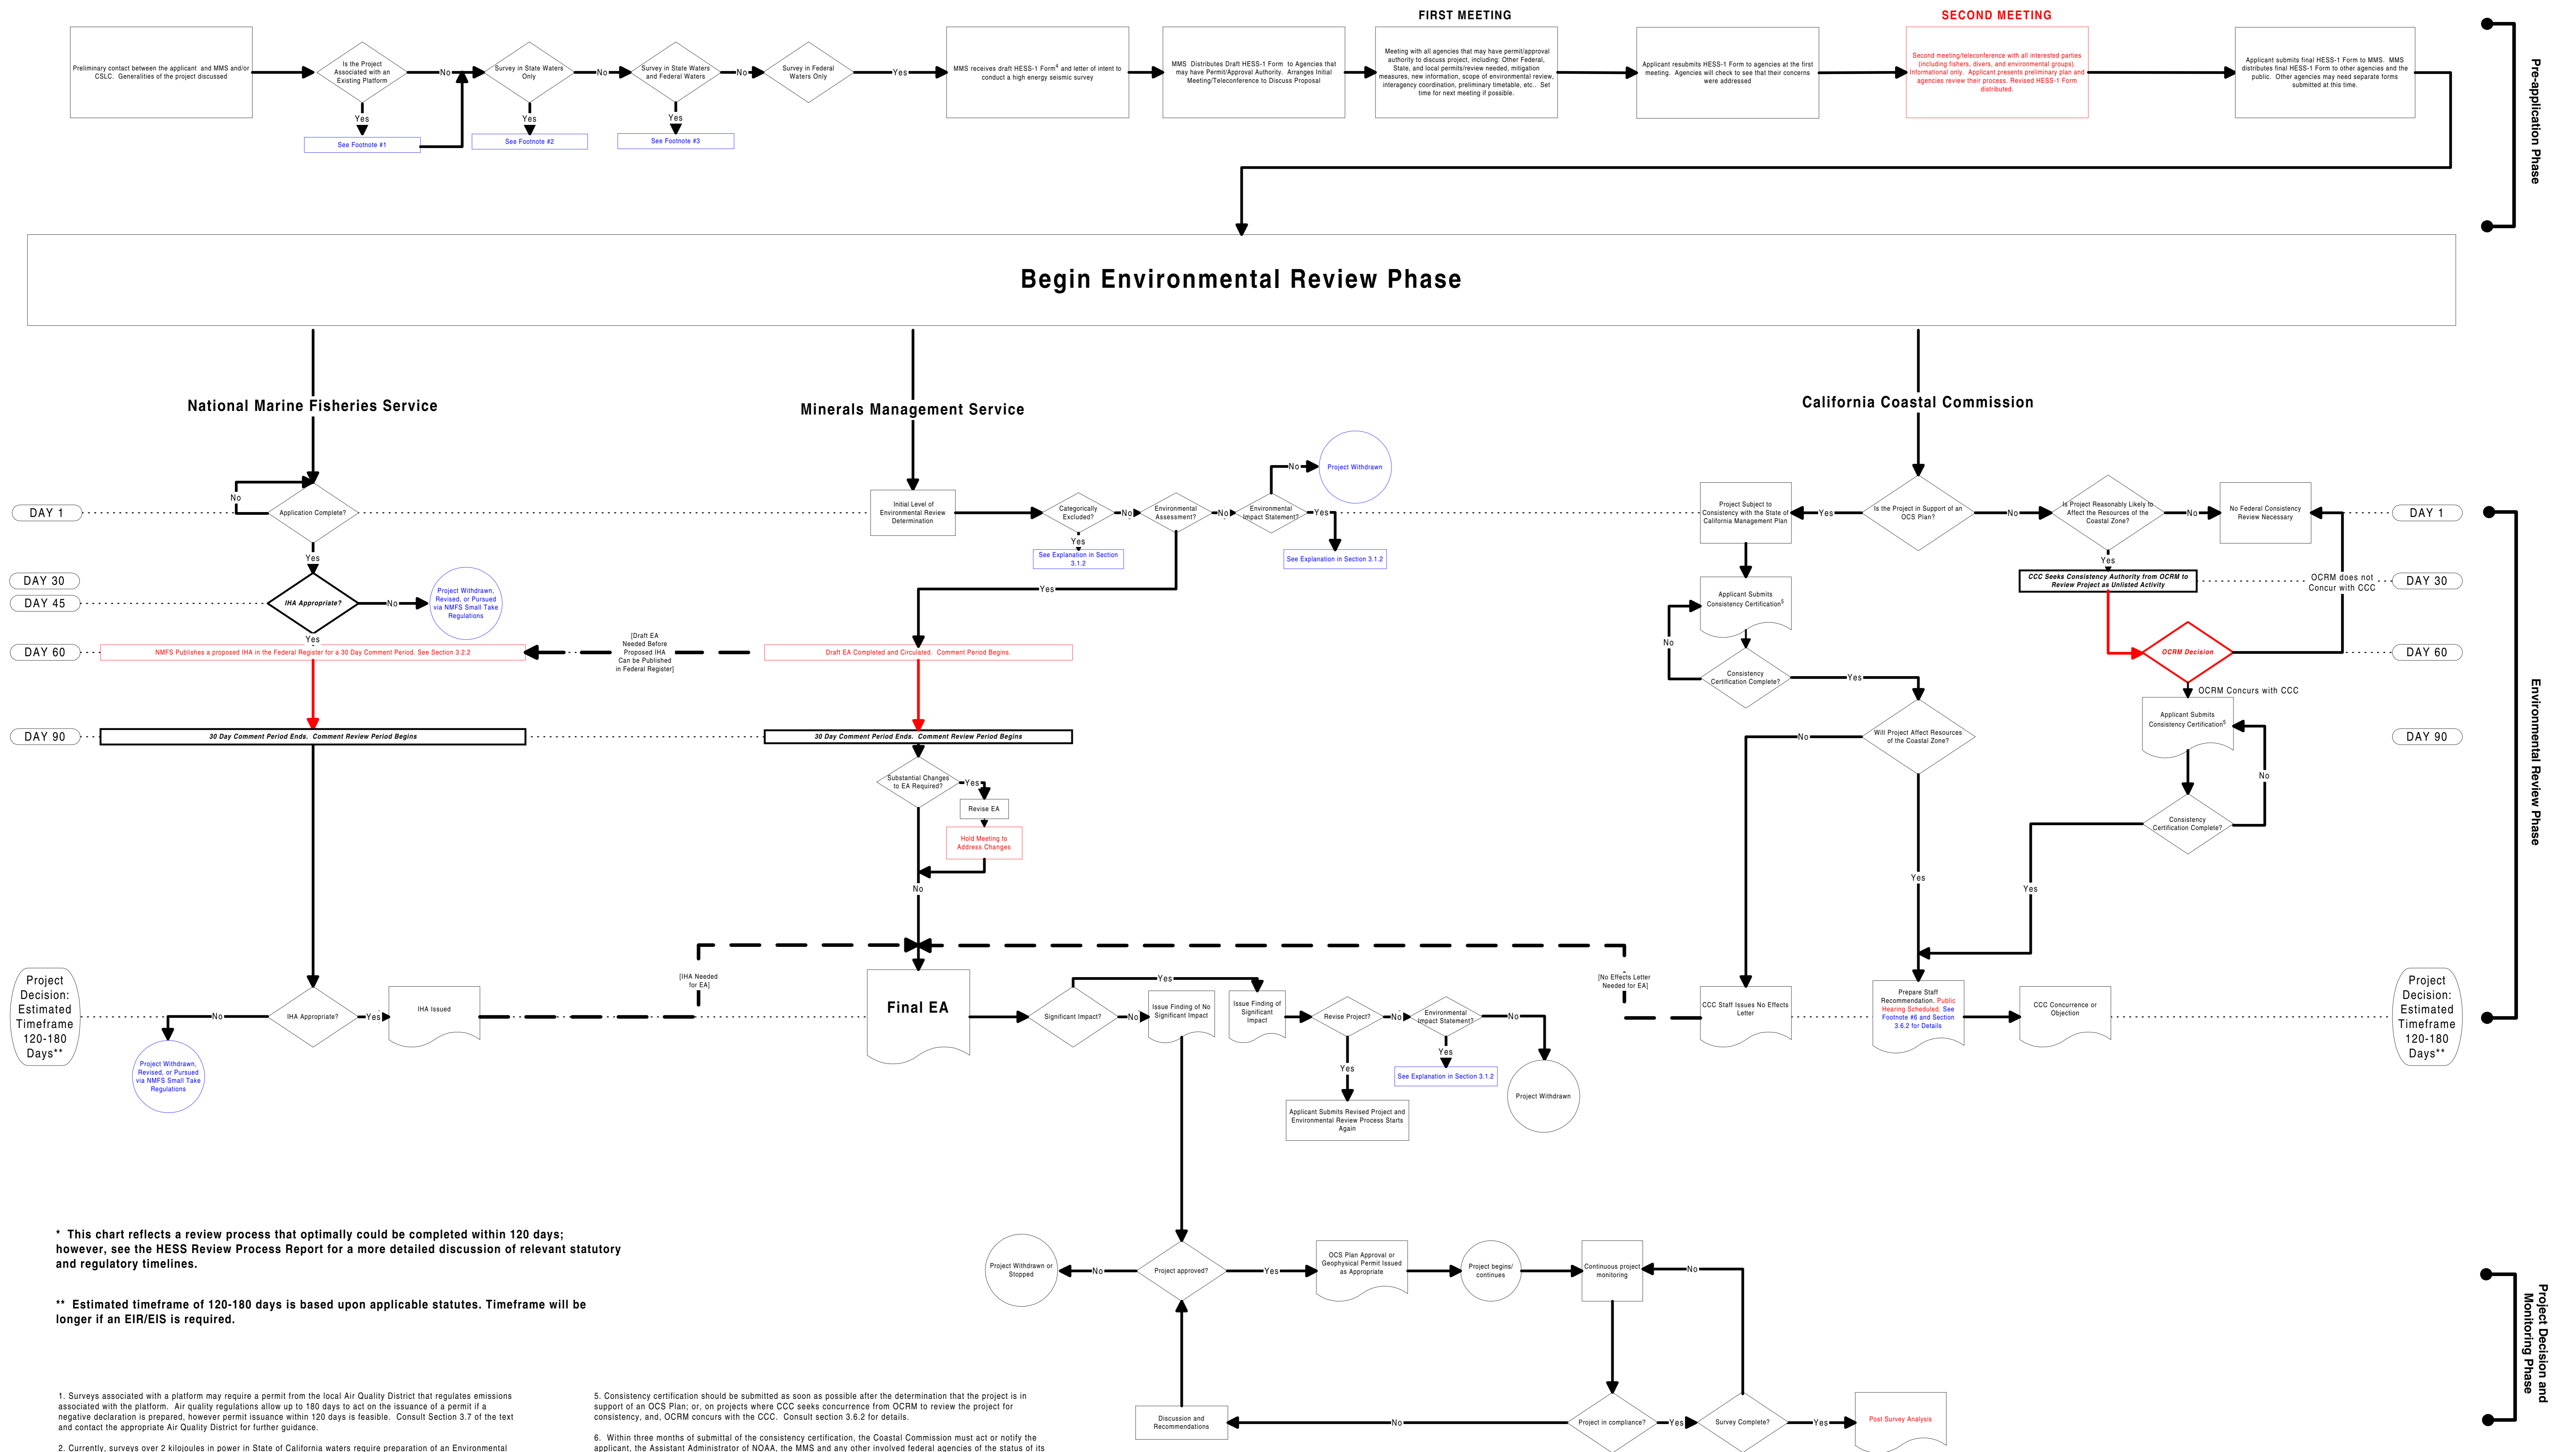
FIRST MEETING

SECOND MEETING

Preliminary contact between the applicant and MMS and/or CSLC. Generalities of the project discussed

Is the Project Associated with an Existing Platform

No

Yes

See Footnote #1

Survey in State Waters Only

No

Yes

See Footnote #2

Survey in State Waters and Federal Waters

No

Yes

See Footnote #3

Survey in Federal Waters Only

Yes

MMS receives draft HESS-1 Form$^4$ and letter of intent to conduct a high energy seismic survey

MMS Distributes Draft HESS-1 Form to Agencies that may have Permit/Approval Authority. Arranges Initial Meeting/Teleconference to Discuss Proposal

Meeting with all agencies that may have permit/approval authority to discuss project, including: Other Federal, State, and local permits/review needed, mitigation measures, new information, scope of environmental review, interagency coordination, preliminary timetable, etc.. Set time for next meeting if possible.

Applicant resubmits HESS-1 Form to agencies at the first meeting. Agencies will check to see that their concerns were addressed

Second meeting/teleconference with all interested parties (including fishers, divers, and environmental groups). Informational only. Applicant presents preliminary plan and agencies review their process. Revised HESS-1 Form distributed.

Applicant submits final HESS-1 Form to MMS. MMS distributes final HESS-1 Form to other agencies and the public. Other agencies may need separate forms submitted at this time.

Pre-application Phase

Begin Environmental Review Phase

National Marine Fisheries Service

Minerals Management Service

California Coastal Commission

DAY 1

No

Application Complete?

Yes

DAY 30

DAY 45

IHA Appropriate?

No

Project Withdrawn, Revised, or Pursued via NMFS Small Take Regulations

Yes

DAY 60

NMFS Publishes a proposed IHA in the Federal Register for a 30 Day Comment Period. See Section 3.2.2

[Draft EA Needed Before Proposed IHA Can be Published in Federal Register]

DAY 90

30 Day Comment Period Ends. Comment Review Period Begins

Initial Level of Environmental Review Determination

Categorically Excluded?

No

Yes

See Explanation in Section 3.1.2

Environmental Assessment?

No

Yes

Environmental Impact Statement?

No

Project Withdrawn

Yes

See Explanation in Section 3.1.2

Draft EA Completed and Circulated. Comment Period Begins.

30 Day Comment Period Ends. Comment Review Period Begins

Substantial Changes to EA Required?

Yes

Revise EA

Hold Meeting to Address Changes

No

Project Subject to Consistency with the State of California Management Plan

Yes

Is the Project in Support of an OCS Plan?

No

Is Project Reasonably Likely to Affect the Resources of the Coastal Zone?

No

No Federal Consistency Review Necessary

DAY 1

Yes

CCC Seeks Consistency Authority from OCRM to Review Project as Unlisted Activity

OCRM does not Concur with CCC

DAY 30

Applicant Submits Consistency Certification$^5$

No

Consistency Certification Complete?

Yes

OCRM Decision

DAY 60

OCRM Concurs with CCC

Applicant Submits Consistency Certification$^5$

No

Consistency Certification Complete?

Yes

DAY 90

Will Project Affect Resources of the Coastal Zone?

No

Yes

Environmental Review Phase

Project Decision: Estimated Timeframe 120-180 Days**

No

IHA Appropriate?

Yes

IHA Issued

Project Withdrawn, Revised, or Pursued via NMFS Small Take Regulations

[IHA Needed for EA]

Final EA

Significant Impact?

Yes

No

Issue Finding of No Significant Impact

Issue Finding of Significant Impact

Revise Project?

No

Yes

Applicant Submits Revised Project and Environmental Review Process Starts Again

Environmental Impact Statement?

No

Yes

See Explanation in Section 3.1.2

Project Withdrawn

[No Effects Letter Needed for EA]

CCC Staff Issues No Effects Letter

Prepare Staff Recommendation. Public Hearing Scheduled. See Footnote #6 and Section 3.6.2 for Details

CCC Concurrence or Objection

Project Decision: Estimated Timeframe 120-180 Days**

* This chart reflects a review process that optimally could be completed within 120 days; however, see the HESS Review Process Report for a more detailed discussion of relevant statutory and regulatory timelines.

** Estimated timeframe of 120-180 days is based upon applicable statutes. Timeframe will be longer if an EIR/EIS is required.

Project Withdrawn or Stopped

No

Project approved?

Yes

OCS Plan Approval or Geophysical Permit Issued as Appropriate

Project begins/ continues

Continuous project monitoring

No

Discussion and Recommendations

No

Project in compliance?

Yes

Survey Complete?

Yes

Post Survey Analysis

Project Decision and Monitoring Phase

1. Surveys associated with a platform may require a permit from the local Air Quality District that regulates emissions associated with the platform. Air quality regulations allow up to 180 days to act on the issuance of a permit if a negative declaration is prepared, however permit issuance within 120 days is feasible. Consult Section 3.7 of the text and contact the appropriate Air Quality District for further guidance.

2. Currently, surveys over 2 kilojoules in power in State of California waters require preparation of an Environmental

5. Consistency certification should be submitted as soon as possible after the determination that the project is in support of an OCS Plan; or, on projects where CCC seeks concurrence from OCRM to review the project for consistency, and, OCRM concurs with the CCC. Consult section 3.6.2 for details.

6. Within three months of submittal of the consistency certification, the Coastal Commission must act or notify the applicant, the Assistant Administrator of NOAA, the MMS and any other involved federal agencies of the status of its